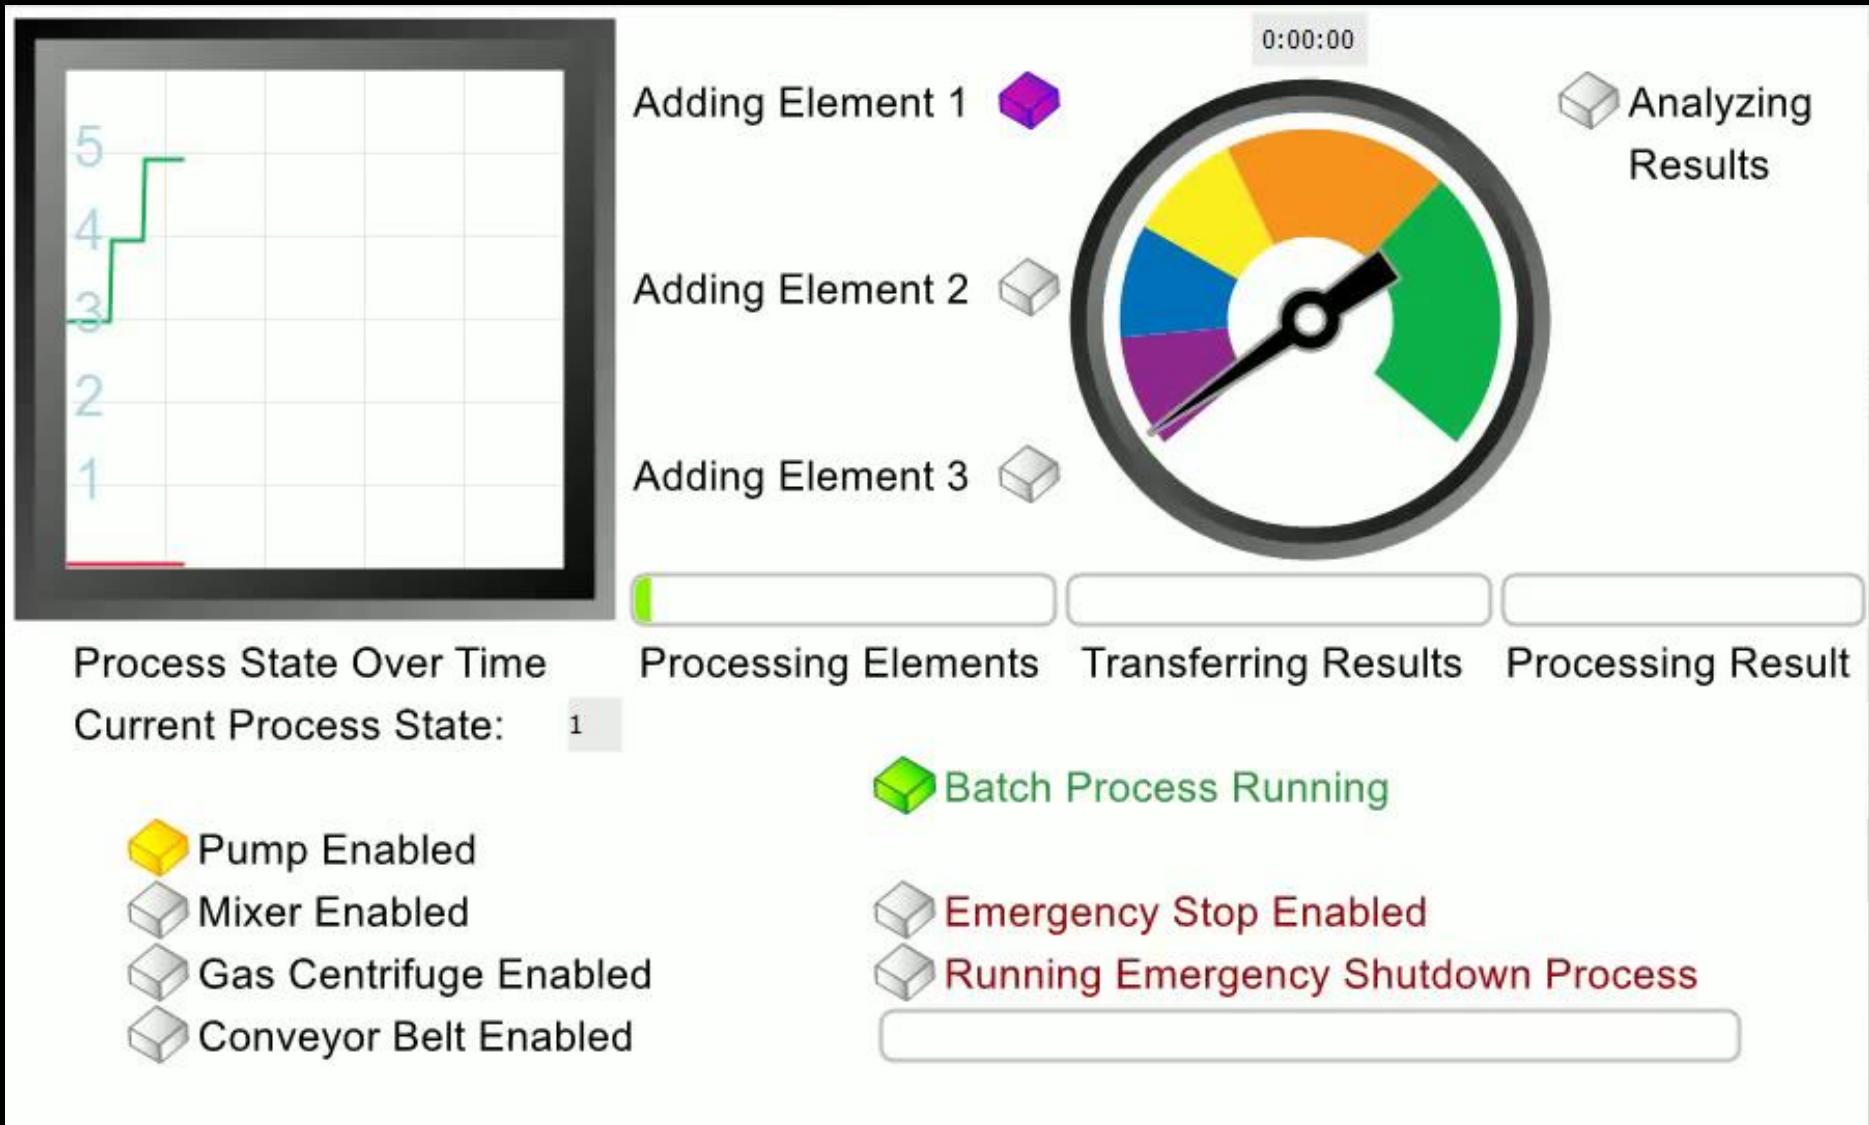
5
4
3
2
1

0:00:00

Adding Element 1

Adding Element 2

Adding Element 3

Analyzing Results

Process State Over Time

Processing Elements

Transferring Results

Processing Result

Current Process State: 1

Batch Process Running

Pump Enabled

Mixer Enabled

Gas Centrifuge Enabled

Conveyor Belt Enabled

Emergency Stop Enabled

Running Emergency Shutdown Process